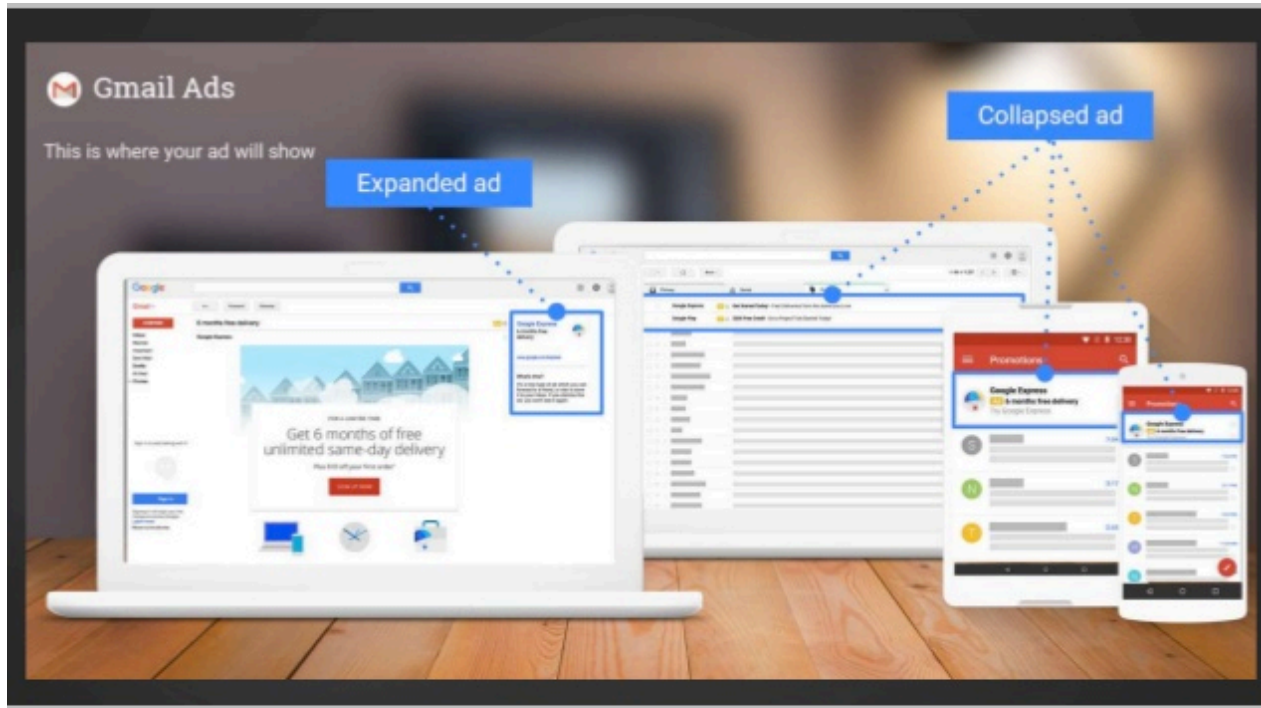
Gmail Ads

This is where your ad will show

Expanded ad

Collapsed ad

Google

Gmail

6 months free delivery

Google Express

Get 6 months of free unlimited same-day delivery

Google Express

Google Play

Promotions

Google Express

6 months free delivery

Try Google Express

Google Express

6 months free delivery

Promotions

S

N

T